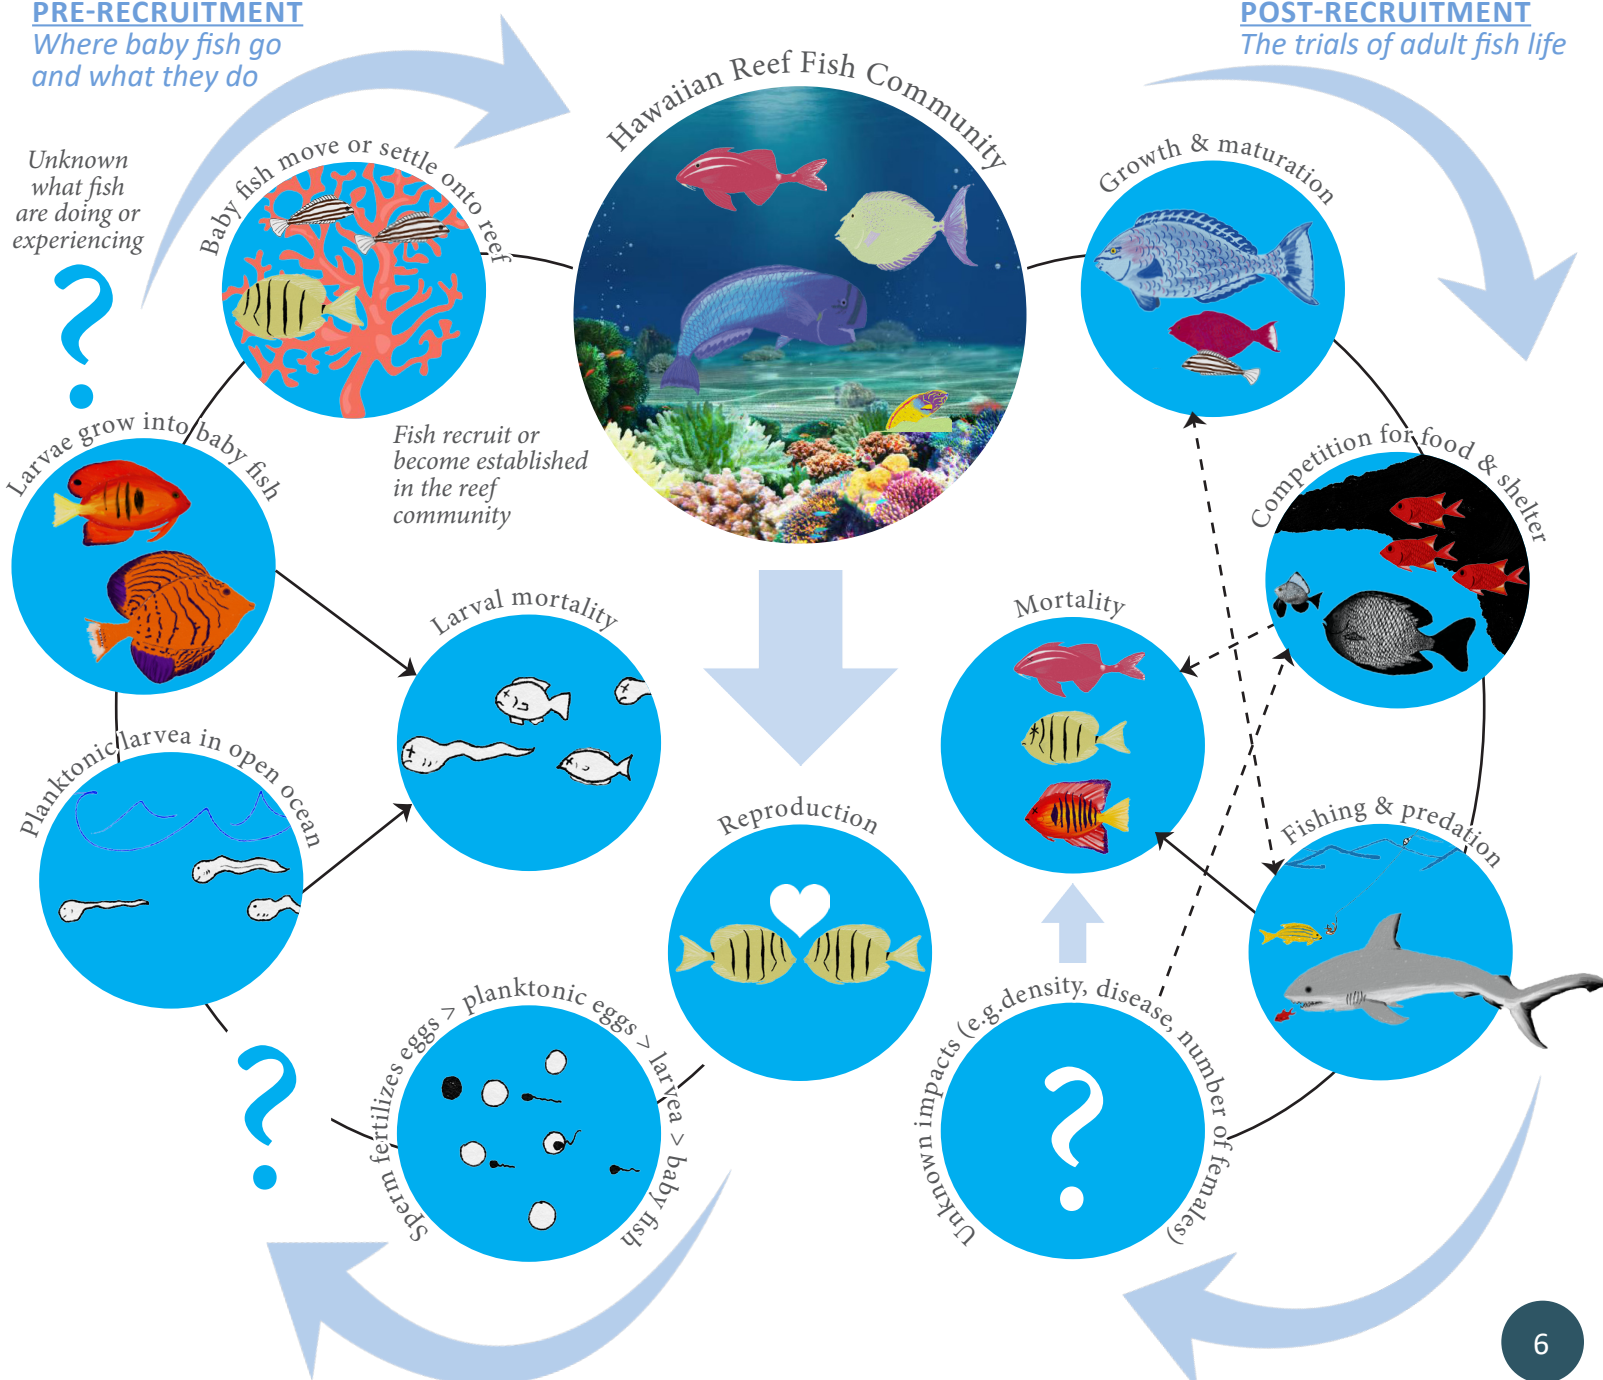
PRE-RECRUITMENT
Where baby fish go and what they do

POST-RECRUITMENT
The trials of adult fish life

Unknown what fish are doing or experiencing

?

Baby fish move or settle onto reef

Hawaiian Reef Fish Community

Growth & maturation

Fish recruit or become established in the reef community

Larvae grow into baby fish

Competition for food & shelter

Larval mortality

Mortality

Planktonic larvea in open ocean

Reproduction

Fishing & predation

?

Sperm fertilizes eggs > planktonic eggs > larvea > baby fish

Unknown impacts (e.g.density, disease, number of females)

?

6